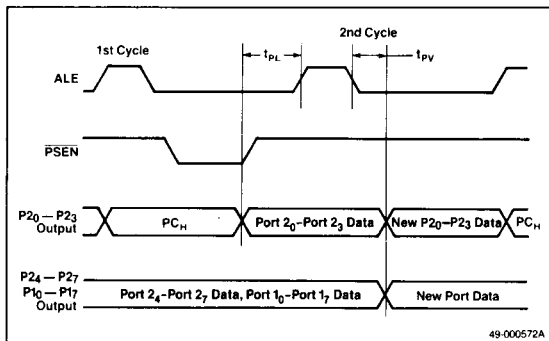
1st Cycle

2nd Cycle

$t_{PL}$

$t_{PV}$

ALE

$\overline{PSEN}$

$P2_0 - P2_3$ Output

$PC_H$

Port $2_0$–Port $2_3$ Data

New $P2_0$–$P2_3$ Data

$PC_H$

$P2_4 - P2_7$

$P1_0 - P1_7$ Output

Port $2_4$–Port $2_7$ Data, Port $1_0$–Port $1_7$ Data

New Port Data

49-000572A